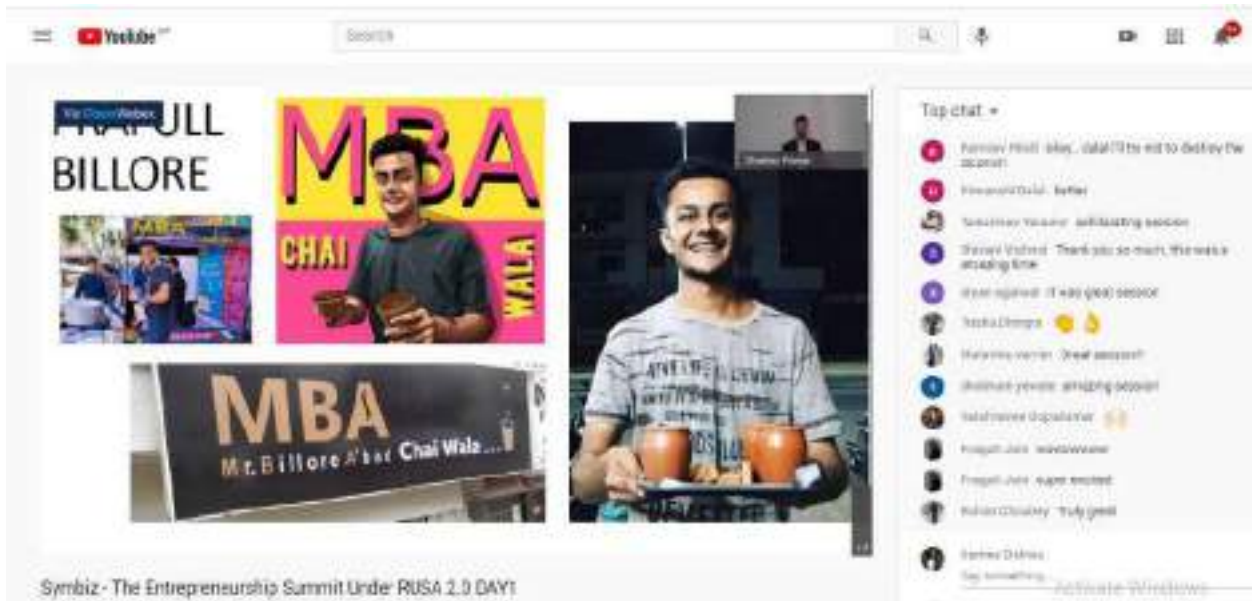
YouTube

Search

Via Cisco Webex

PRAFULL BILLORE

MBA

CHAI WALA

MBA

Mr. Billore A'bad Chai Wala...

Top chat

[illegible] okay.. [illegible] to destroy the session

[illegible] better

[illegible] enthralling session

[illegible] Thank you so much, this was a amazing time

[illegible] It was great session

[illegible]

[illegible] Great session!!

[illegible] amazing session

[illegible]

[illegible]

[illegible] super excited

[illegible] Truly great

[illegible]

Say something...

Activate Windows

Symbiz - The Entrepreneurship Summit Under RUSA 2.0 DAY1